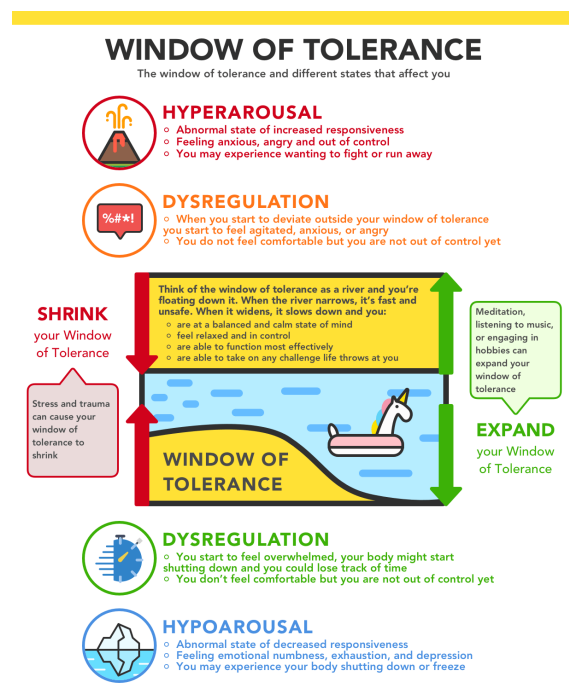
WINDOW OF TOLERANCE

The window of tolerance and different states that affect you

HYPERAROUSAL
- Abnormal state of increased responsiveness
- Feeling anxious, angry and out of control
- You may experience wanting to fight or run away

%#*!

DYSREGULATION
- When you start to deviate outside your window of tolerance you start to feel agitated, anxious, or angry
- You do not feel comfortable but you are not out of control yet

SHRINK your Window of Tolerance

Stress and trauma can cause your window of tolerance to shrink

Think of the window of tolerance as a river and you're floating down it. When the river narrows, it's fast and unsafe. When it widens, it slows down and you:
- are at a balanced and calm state of mind
- feel relaxed and in control
- are able to function most effectively
- are able to take on any challenge life throws at you

WINDOW OF TOLERANCE

Meditation, listening to music, or engaging in hobbies can expand your window of tolerance

EXPAND your Window of Tolerance

DYSREGULATION
- You start to feel overwhelmed, your body might start shutting down and you could lose track of time
- You don't feel comfortable but you are not out of control yet

HYPOAROUSAL
- Abnormal state of decreased responsiveness
- Feeling emotional numbness, exhaustion, and depression
- You may experience your body shutting down or freeze